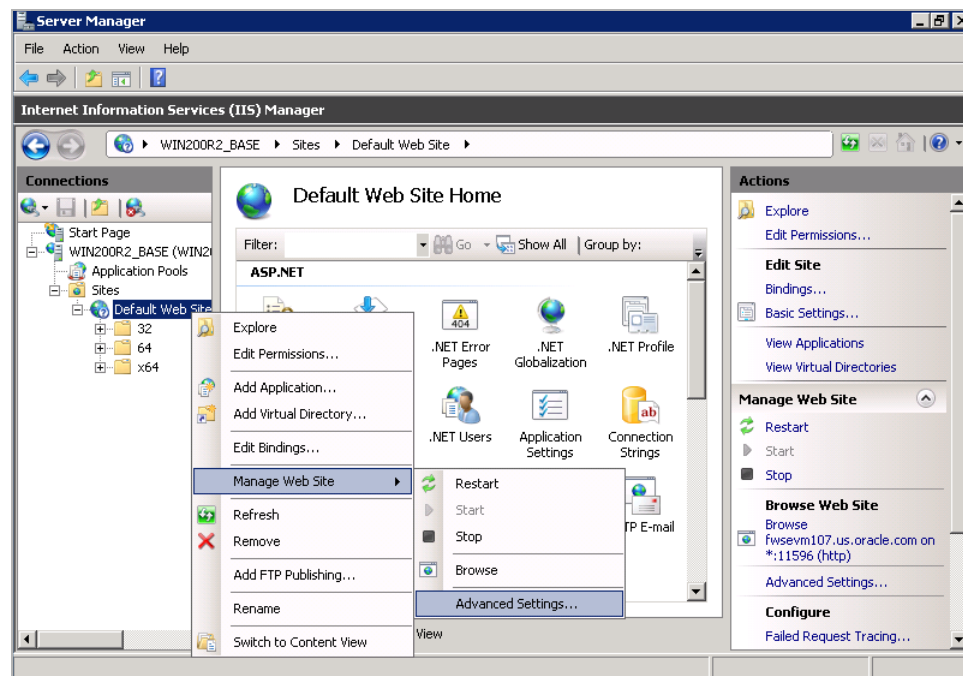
Server Manager

File Action View Help

Internet Information Services (IIS) Manager

WIN200R2_BASE ▸ Sites ▸ Default Web Site ▸

Connections

Start Page
WIN200R2_BASE (WIN2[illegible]
Application Pools
Sites
Default Web Site
32
64
x64

Default Web Site Home

Filter: Go Show All | Group by:

ASP.NET

404
.NET Error Pages
.NET Globalization
.NET Profile
.NET Users
Application Settings
ab
Connection Strings
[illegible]TP E-mail

View

Explore
Edit Permissions...
Add Application...
Add Virtual Directory...
Edit Bindings...
Manage Web Site
Refresh
Remove
Add FTP Publishing...
Rename
Switch to Content View

Restart
Start
Stop
Browse
Advanced Settings...

Actions

Explore
Edit Permissions...
Edit Site
Bindings...
Basic Settings...
View Applications
View Virtual Directories
Manage Web Site
Restart
Start
Stop
Browse Web Site
Browse fwsevm107.us.oracle.com on *:11596 (http)
Advanced Settings...
Configure
Failed Request Tracing...